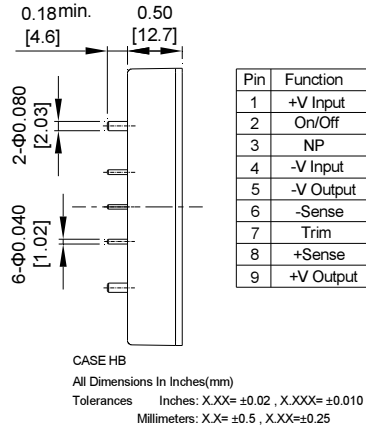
0.18min.
[4.6]

0.50
[12.7]

2-Φ0.080
[2.03]

6-Φ0.040
[1.02]

| Pin | Function |
|---|---|
| 1 | +V Input |
| 2 | On/Off |
| 3 | NP |
| 4 | -V Input |
| 5 | -V Output |
| 6 | -Sense |
| 7 | Trim |
| 8 | +Sense |
| 9 | +V Output |

CASE HB

All Dimensions In Inches(mm)

Tolerances Inches: X.XX= ±0.02 , X.XXX= ±0.010
Millimeters: X.X= ±0.5 , X.XX=±0.25